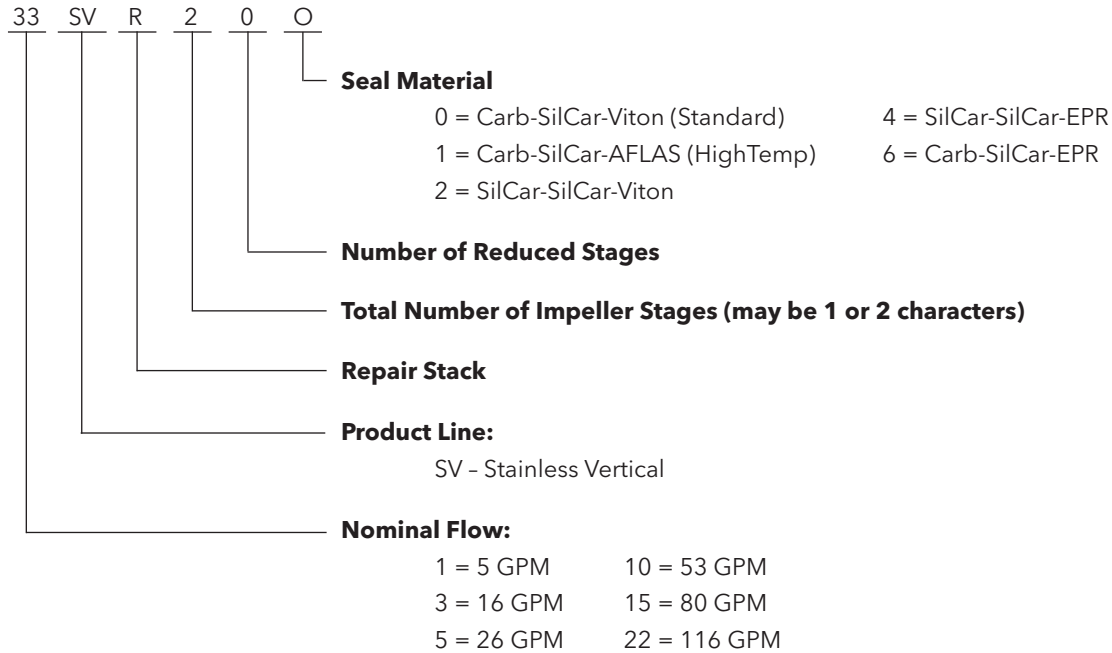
33 SV R 2 0 O

Seal Material
0 = Carb-SilCar-Viton (Standard)
1 = Carb-SilCar-AFLAS (HighTemp)
2 = SilCar-SilCar-Viton
4 = SilCar-SilCar-EPR
6 = Carb-SilCar-EPR

Number of Reduced Stages

Total Number of Impeller Stages (may be 1 or 2 characters)

Repair Stack

Product Line:
SV – Stainless Vertical

Nominal Flow:
1 = 5 GPM
3 = 16 GPM
5 = 26 GPM
10 = 53 GPM
15 = 80 GPM
22 = 116 GPM